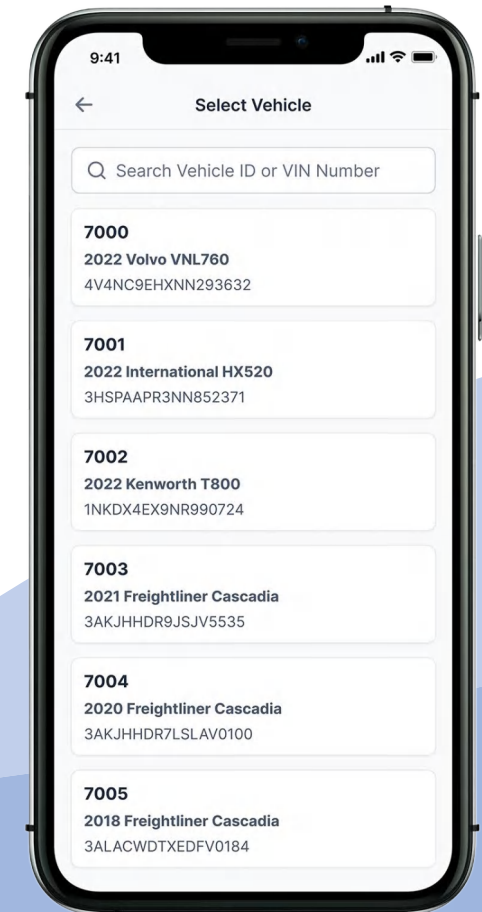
9:41

←

Select Vehicle

Search Vehicle ID or VIN Number

7000
2022 Volvo VNL760
4V4NC9EHXNN293632

7001
2022 International HX520
3HSPAAPR3NN852371

7002
2022 Kenworth T800
1NKDX4EX9NR990724

7003
2021 Freightliner Cascadia
3AKJHHDR9JSJV5535

7004
2020 Freightliner Cascadia
3AKJHHDR7LSLAV0100

7005
2018 Freightliner Cascadia
3ALACWDTXEDFV0184